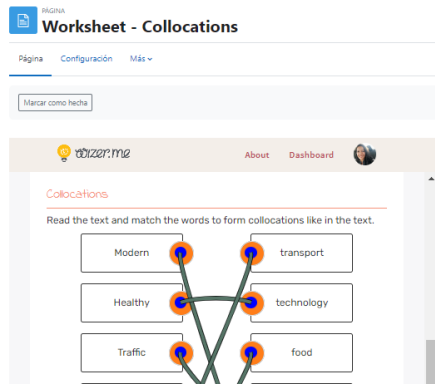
PÁGINA
Worksheet - Collocations

Página Configuración Más

Marcar como hecha

wizer.me About Dashboard

Collocations

Read the text and match the words to form collocations like in the text.

| Modern | transport |
|---|---|
| Healthy | technology |
| Traffic | food |